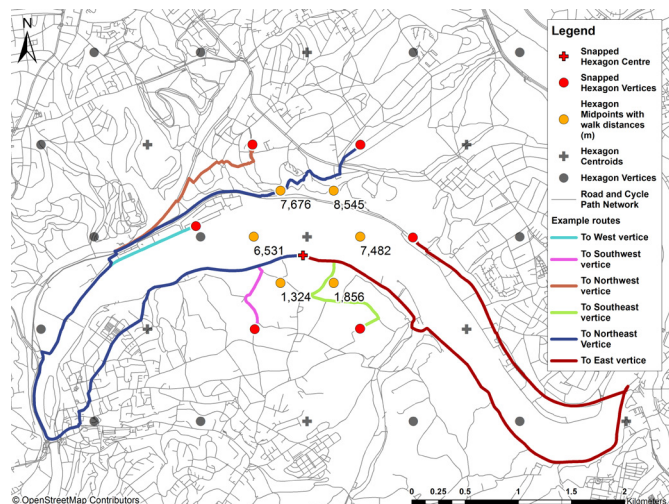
N

Legend

Snapped Hexagon Centre

Snapped Hexagon Vertices

Hexagon Midpoints with walk distances (m)

Hexagon Centroids

Hexagon Vertices

Road and Cycle Path Network

Example routes

To West vertice

To Southwest vertice

To Northwest vertice

To Southeast vertice

To Northeast Vertice

To East vertice

7,676

8,545

6,531

7,482

1,324

1,856

© OpenStreetMap Contributors

0 0.25 0.5 1 1.5 2 Kilometers